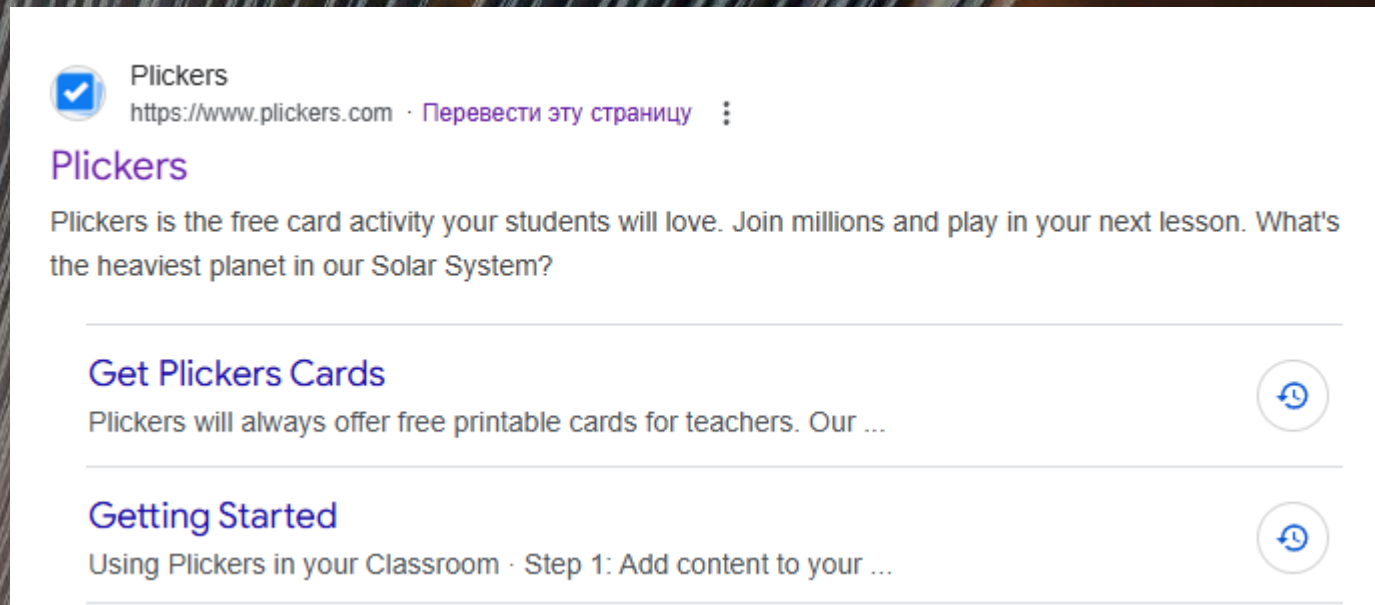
Plickers
https://www.plickers.com · Перевести эту страницу

Plickers

Plickers is the free card activity your students will love. Join millions and play in your next lesson. What's the heaviest planet in our Solar System?

Get Plickers Cards
Plickers will always offer free printable cards for teachers. Our ...

Getting Started
Using Plickers in your Classroom · Step 1: Add content to your ...